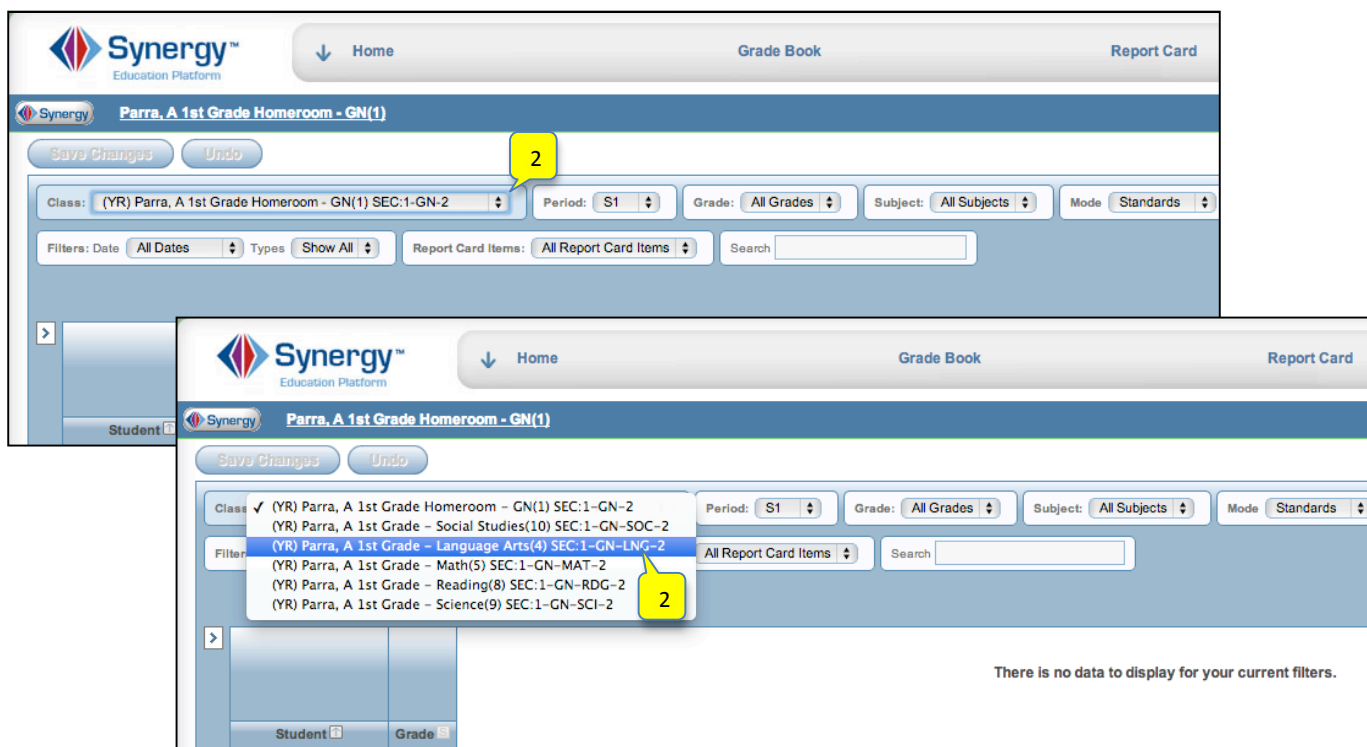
Synergy™ Education Platform

Home

Grade Book

Report Card

Synergy

Parra, A 1st Grade Homeroom - GN(1)

Save Changes

Undo

2

Class: (YR) Parra, A 1st Grade Homeroom - GN(1) SEC:1-GN-2

Period: S1

Grade: All Grades

Subject: All Subjects

Mode Standards

Filters: Date All Dates

Types Show All

Report Card Items: All Report Card Items

Search

Student

Synergy™ Education Platform

Home

Grade Book

Report Card

Synergy

Parra, A 1st Grade Homeroom - GN(1)

Save Changes

Undo

Class

✓ (YR) Parra, A 1st Grade Homeroom – GN(1) SEC:1-GN-2
(YR) Parra, A 1st Grade – Social Studies(10) SEC:1-GN-SOC-2
(YR) Parra, A 1st Grade – Language Arts(4) SEC:1-GN-LNG-2
(YR) Parra, A 1st Grade – Math(5) SEC:1-GN-MAT-2
(YR) Parra, A 1st Grade – Reading(8) SEC:1-GN-RDG-2
(YR) Parra, A 1st Grade – Science(9) SEC:1-GN-SCI-2

Period: S1

Grade: All Grades

Subject: All Subjects

Mode Standards

Filter

All Report Card Items

Search

2

There is no data to display for your current filters.

Student

Grade